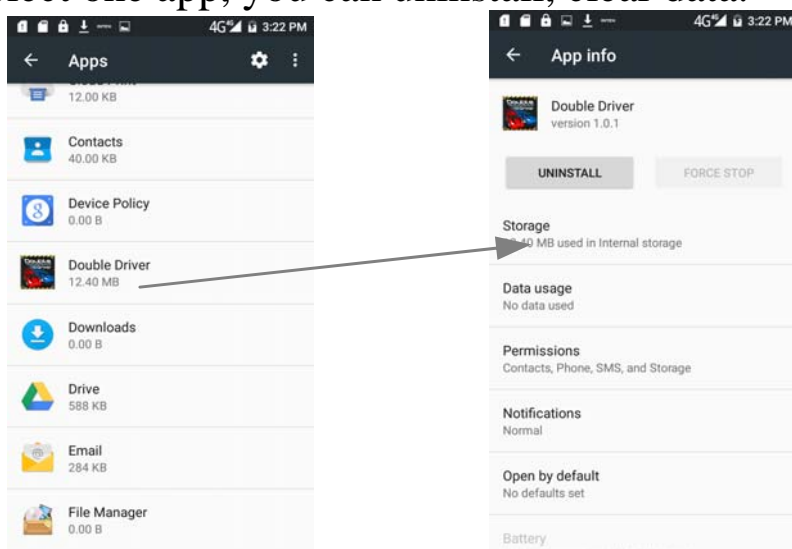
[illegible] the app, you can uninstall, clear data.

4G 3:22 PM
Apps
12.00 KB
Contacts
40.00 KB
Device Policy
0.00 B
Double Driver
12.40 MB
Downloads
0.00 B
Drive
588 KB
Email
284 KB
File Manager
0.00 B

4G 3:22 PM
App info
Double Driver
version 1.0.1
UNINSTALL
FORCE STOP
Storage
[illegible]0 MB used in Internal storage
Data usage
No data used
Permissions
Contacts, Phone, SMS, and Storage
Notifications
Normal
Open by default
No defaults set
Battery